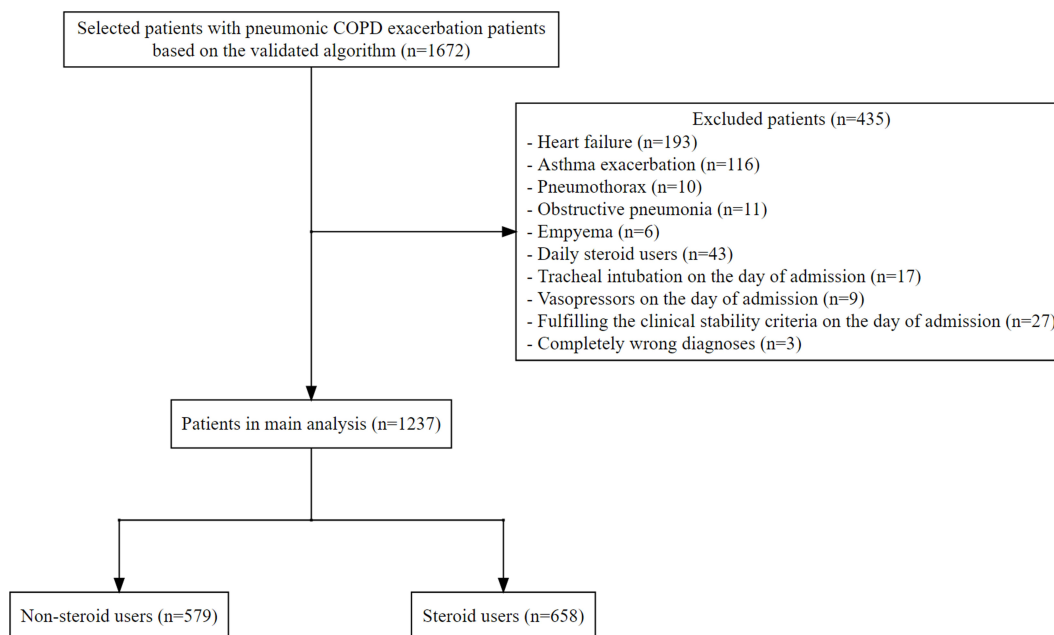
Selected patients with pneumonic COPD exacerbation patients based on the validated algorithm (n=1672)

Excluded patients (n=435)
- Heart failure (n=193)
- Asthma exacerbation (n=116)
- Pneumothorax (n=10)
- Obstructive pneumonia (n=11)
- Empyema (n=6)
- Daily steroid users (n=43)
- Tracheal intubation on the day of admission (n=17)
- Vasopressors on the day of admission (n=9)
- Fulfilling the clinical stability criteria on the day of admission (n=27)
- Completely wrong diagnoses (n=3)

Patients in main analysis (n=1237)

Non-steroid users (n=579)

Steroid users (n=658)